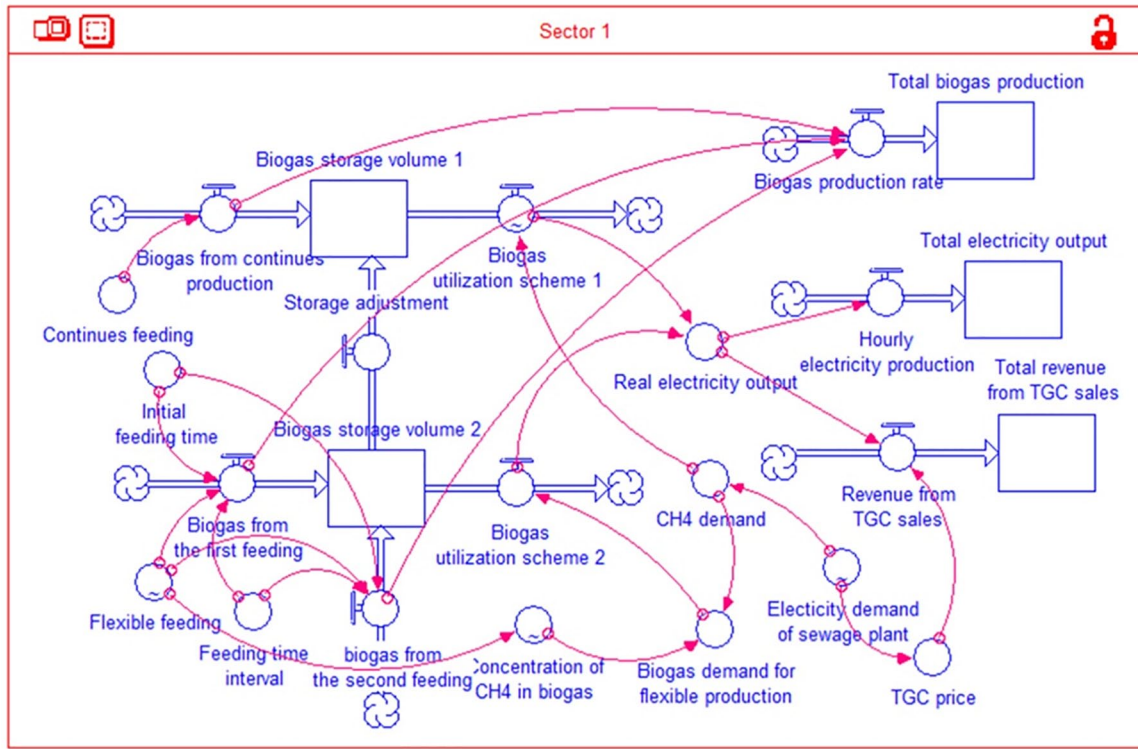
Sector 1

Total biogas production

Biogas storage volume 1

Biogas production rate

Biogas from continues production

Biogas utilization scheme 1

Total electricity output

Storage adjustment

Continues feeding

Hourly electricity production

Real electricity output

Total revenue from TGC sales

Initial feeding time

Biogas storage volume 2

Revenue from TGC sales

CH4 demand

Biogas from the first feeding

Biogas utilization scheme 2

Flexible feeding

Electicity demand of sewage plant

Feeding time interval

biogas from the second feeding

Concentration of CH4 in biogas

Biogas demand for flexible production

TGC price